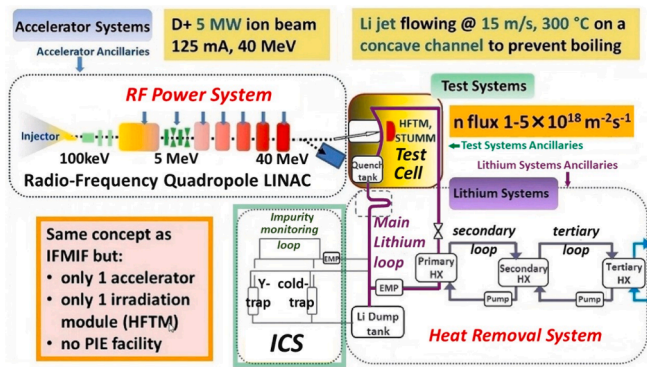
Accelerator Systems

D+ 5 MW ion beam 125 mA, 40 MeV

Li jet flowing @ 15 m/s, 300 °C on a concave channel to prevent boiling

Accelerator Ancillaries

RF Power System

Test Systems

Injector

100keV

5 MeV

40 MeV

HFTM, STUMM

Quench tank

Test Cell

n flux 1-5$\times10^{18}$ m$^{-2}$s$^{-1}$

Test Systems Ancillaries

Radio-Frequency Quadropole LINAC

Lithium Systems Ancillaries

Lithium Systems

Same concept as IFMIF but:
• only 1 accelerator
• only 1 irradiation module (HFTM)
• no PIE facility

Impurity monitoring loop

EMP

Y-trap

cold-trap

ICS

Main Lithium loop

Primary HX

secondary loop

tertiary loop

Secondary HX

Tertiary HX

EMP

Pump

Pump

Li Dump tank

Heat Removal System